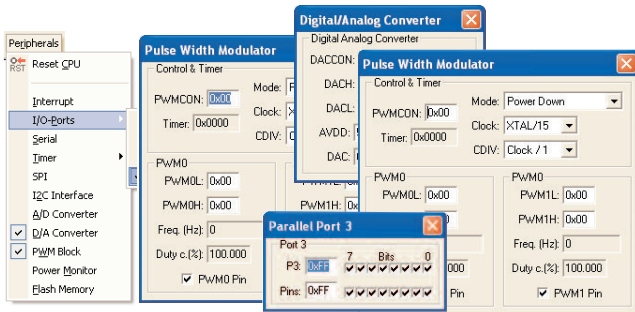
Peripherals

RST Reset CPU

Interrupt
I/O-Ports
Serial
Timer
SPI
I2C Interface
A/D Converter
D/A Converter
PWM Block
Power Monitor
Flash Memory

Pulse Width Modulator

Control & Timer
PWMCON: 0x00
Timer: 0x0000
Mode: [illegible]
Clock: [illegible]
CDIV: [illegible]

PWM0
PWM0L: 0x00
PWM0H: 0x00
Freq. (Hz): 0
Duty c.(%): 100.000
PWM0 Pin

PWM1H: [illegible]

Digital/Analog Converter

Digital Analog Converter
DACCON:
DACH:
DACL:
AVDD:
DAC:

Pulse Width Modulator

Control & Timer
PWMCON: 0x00
Timer: 0x0000
Mode: Power Down
Clock: XTAL/15
CDIV: Clock / 1

PWM0
PWM0L: 0x00
PWM0H: 0x00

PWM0
PWM1L: 0x00
PWM1H: 0x00
Freq. (Hz): 0
Duty c.(%): 100.000
PWM1 Pin

Parallel Port 3

Port 3
P3: 0xFF 7 Bits 0
Pins: 0xFF